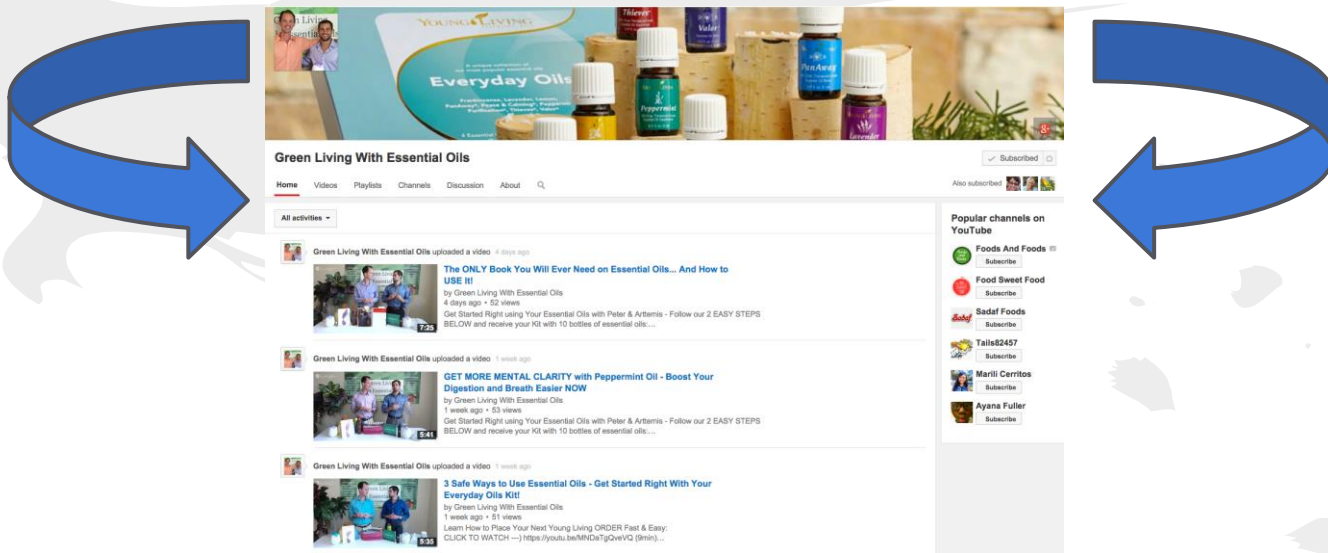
Green Living
YOUNG LIVING
Everyday Oils
Thieves
Valor
PanAway
Peppermint
Lavender

Green Living With Essential Oils

Subscribed

Home Videos Playlists Channels Discussion About

Also subscribed

All activities

Green Living With Essential Oils uploaded a video 4 days ago

The ONLY Book You Will Ever Need on Essential Oils... And How to USE It!
by Green Living With Essential Oils
4 days ago • 52 views
Get Started Right using Your Essential Oils with Peter & Arttemis - Follow our 2 EASY STEPS BELOW and receive your Kit with 10 bottles of essential oils:...
7:25

Green Living With Essential Oils uploaded a video 1 week ago

GET MORE MENTAL CLARITY with Peppermint Oil - Boost Your Digestion and Breath Easier NOW
by Green Living With Essential Oils
1 week ago • 53 views
Get Started Right using Your Essential Oils with Peter & Arttemis - Follow our 2 EASY STEPS BELOW and receive your Kit with 10 bottles of essential oils:...
5:41

Green Living With Essential Oils uploaded a video 1 week ago

3 Safe Ways to Use Essential Oils - Get Started Right With Your Everyday Oils Kit!
by Green Living With Essential Oils
1 week ago • 51 views
Learn How to Place Your Next Young Living ORDER Fast & Easy: CLICK TO WATCH ---) https://youtu.be/MNDaTgQveVQ (9min)...
5:35

Popular channels on YouTube

Foods And Foods
Subscribe
Food Sweet Food
Subscribe
Sadaf Foods
Subscribe
Tails82457
Subscribe
Marili Cerritos
Subscribe
Ayana Fuller
Subscribe